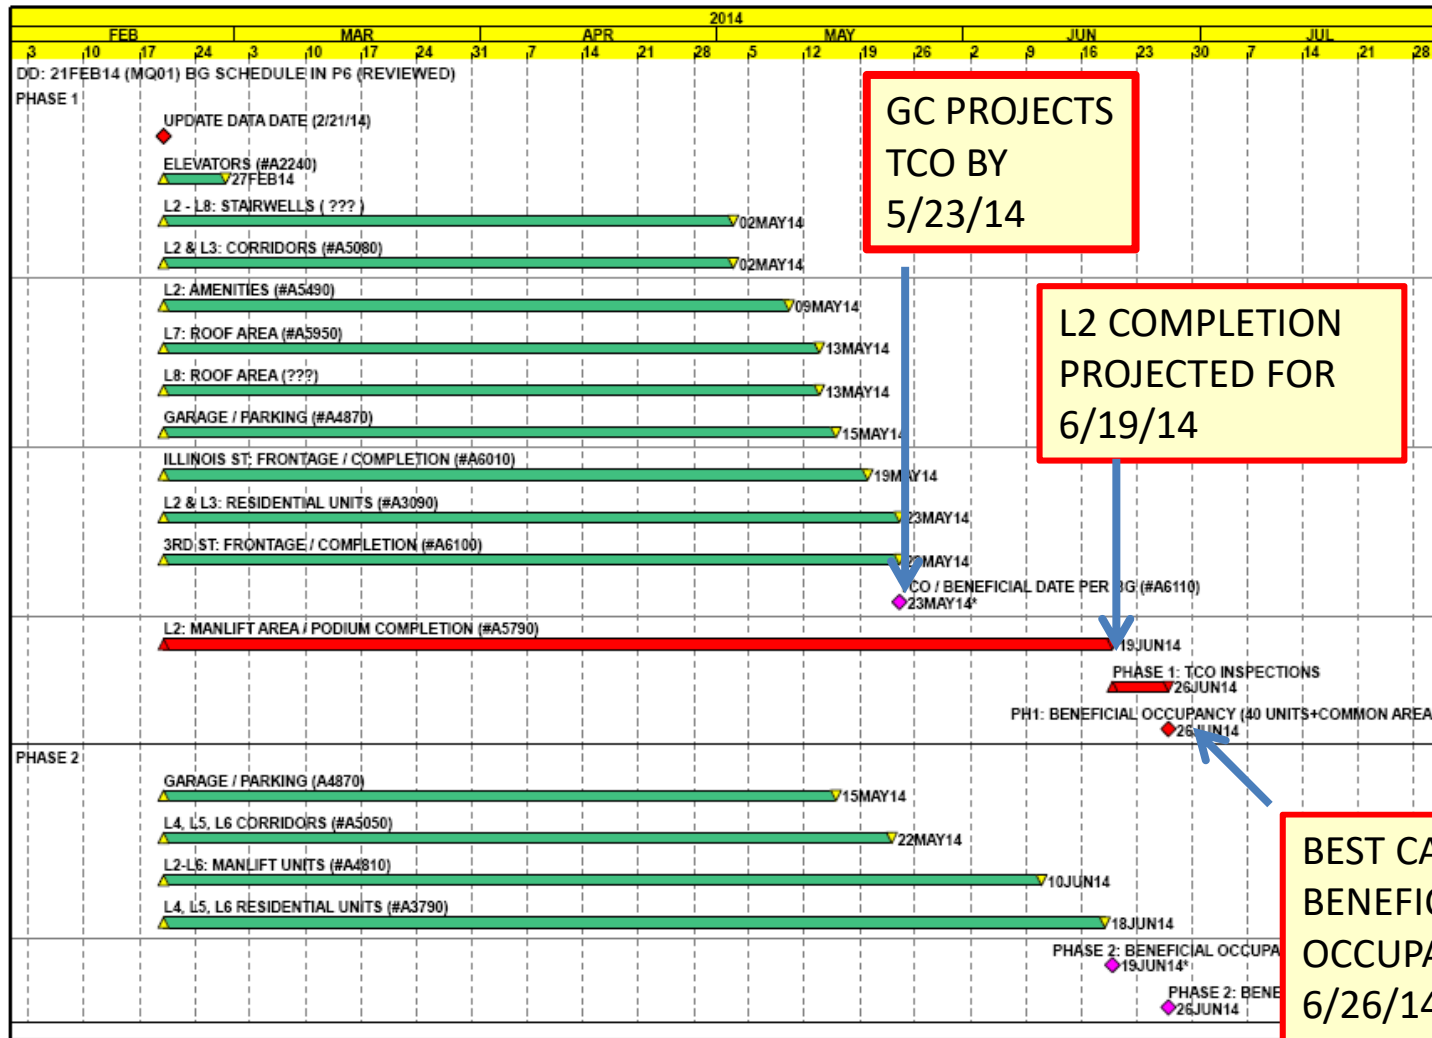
2014

| FEB | | | | MAR | | | | | APR | | | | MAY | | | | | JUN | | | | | JUL | | | |
|---|---|---|---|---|---|---|---|---|---|---|---|---|---|---|---|---|---|---|---|---|---|---|---|---|---|---|
| 3 | 10 | 17 | 24 | 3 | 10 | 17 | 24 | 31 | 7 | 14 | 21 | 28 | 5 | 12 | 19 | 26 | 2 | 9 | 16 | 23 | 30 | 7 | 14 | 21 | 28 | |

DD: 21FEB14 (MQ01) BG SCHEDULE IN P6 (REVIEWED)

PHASE 1

UPDATE DATA DATE (2/21/14)

ELEVATORS (#A2240) 27FEB14

L2 - L8: STAIRWELLS ( ??? ) 02MAY14

L2 & L3: CORRIDORS (#A5080) 02MAY14

L2: AMENITIES (#A5490) 09MAY14

L7: ROOF AREA (#A5950) 13MAY14

L8: ROOF AREA (???) 13MAY14

GARAGE / PARKING (#A4870) 15MAY14

ILLINOIS ST: FRONTAGE / COMPLETION (#A6010) 19MAY14

L2 & L3: RESIDENTIAL UNITS (#A3090) 23MAY14

3RD ST: FRONTAGE / COMPLETION (#A6100) 23MAY14

TCO / BENEFICIAL DATE PER BG (#A6110) 23MAY14*

L2: MANLIFT AREA / PODIUM COMPLETION (#A5790) 19JUN14

PHASE 1: TCO INSPECTIONS 26JUN14

PH1: BENEFICIAL OCCUPANCY (40 UNITS+COMMON AREA 26JUN14

PHASE 2

GARAGE / PARKING (A4870) 15MAY14

L4, L5, L6 CORRIDORS (#A5050) 22MAY14

L2-L6: MANLIFT UNITS (#A4810) 10JUN14

L4, L5, L6 RESIDENTIAL UNITS (#A3790) 18JUN14

PHASE 2: BENEFICIAL OCCUPA 19JUN14*

PHASE 2: BENE 26JUN14

GC PROJECTS TCO BY 5/23/14

L2 COMPLETION PROJECTED FOR 6/19/14

BEST CA BENEFIC OCCUPA 6/26/14